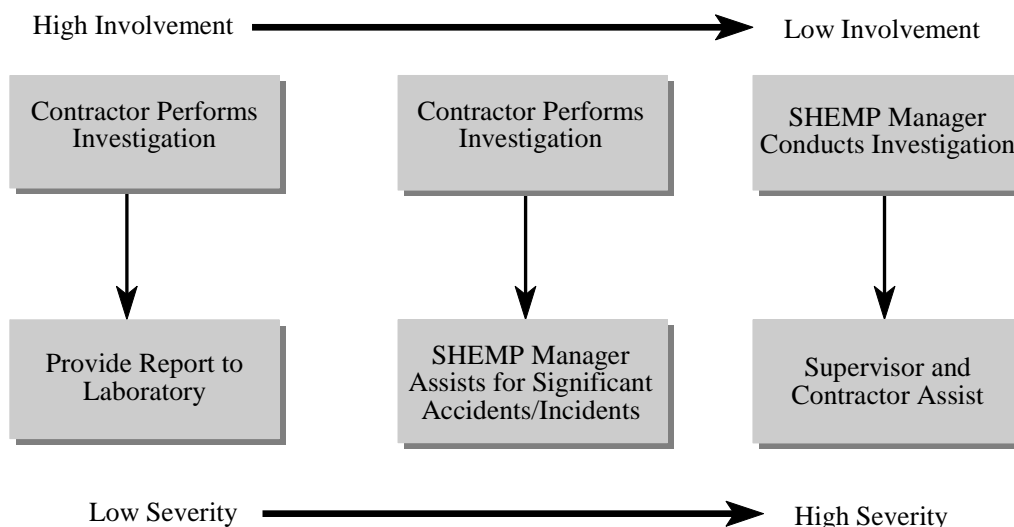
High Involvement

Low Involvement

Contractor Performs Investigation

Provide Report to Laboratory

Contractor Performs Investigation

SHEMP Manager Assists for Significant Accidents/Incidents

SHEMP Manager Conducts Investigation

Supervisor and Contractor Assist

Low Severity

High Severity